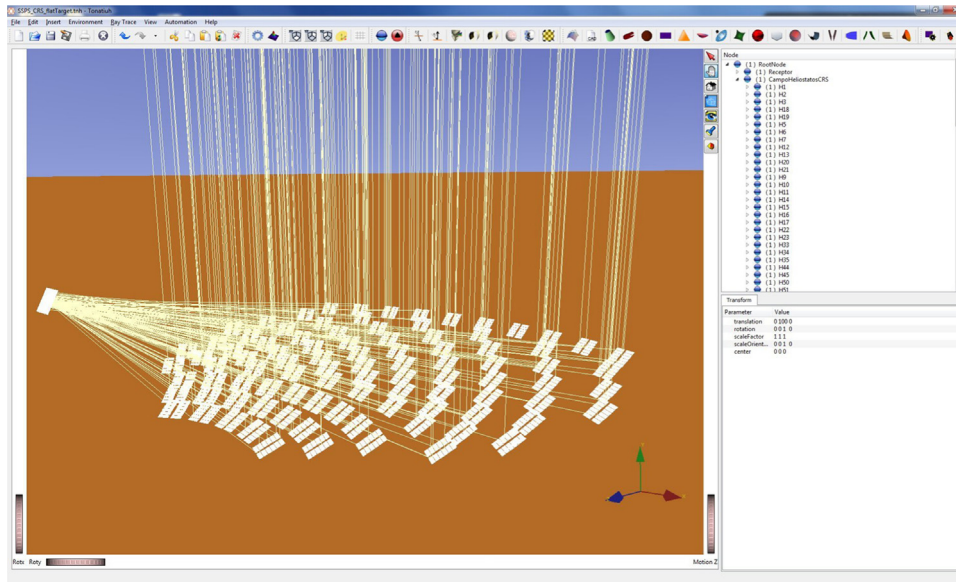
SSPS_CRS_RatTarget.tnh - Tonatiuh

File Edit Insert Environment Ray Trace View Automation Help

Node
(1) RootNode
(1) Receptor
(1) CampoHeliostatosCRS
(1) H1
(1) H2
(1) H3
(1) H18
(1) H19
(1) H5
(1) H6
(1) H7
(1) H12
(1) H13
(1) H20
(1) H21
(1) H9
(1) H10
(1) H11
(1) H14
(1) H15
(1) H16
(1) H17
(1) H22
(1) H23
(1) H33
(1) H34
(1) H35
(1) H44
(1) H45
(1) H50
(1) H51

Transform

| Parameter | Value |
|---|---|
| translation | 0 100 0 |
| rotation | 0 0 1 0 |
| scaleFactor | 1 1 1 |
| scaleOrient... | 0 0 1 0 |
| center | 0 0 0 |

Rotx Roty

Motion Z